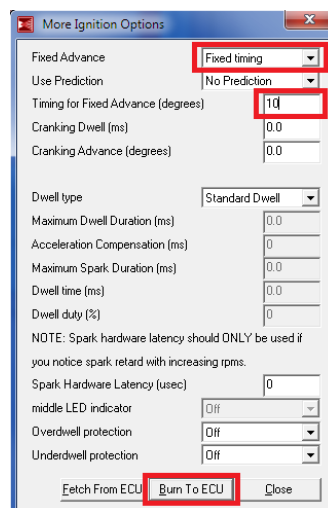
More Ignition Options

Fixed Advance | Fixed timing
Use Prediction | No Prediction
Timing for Fixed Advance (degrees) | 10
Cranking Dwell (ms) | 0.0
Cranking Advance (degrees) | 0.0

Dwell type | Standard Dwell
Maximum Dwell Duration (ms) | 0.0
Acceleration Compensation (ms) | 0
Maximum Spark Duration (ms) | 0.0
Dwell time (ms) | 0.0
Dwell duty (%) | 0

NOTE: Spark hardware latency should ONLY be used if you notice spark retard with increasing rpms.

Spark Hardware Latency (usec) | 0
middle LED indicator | Off
Overdwell protection | Off
Underdwell protection | Off

Fetch From ECU | Burn To ECU | Close